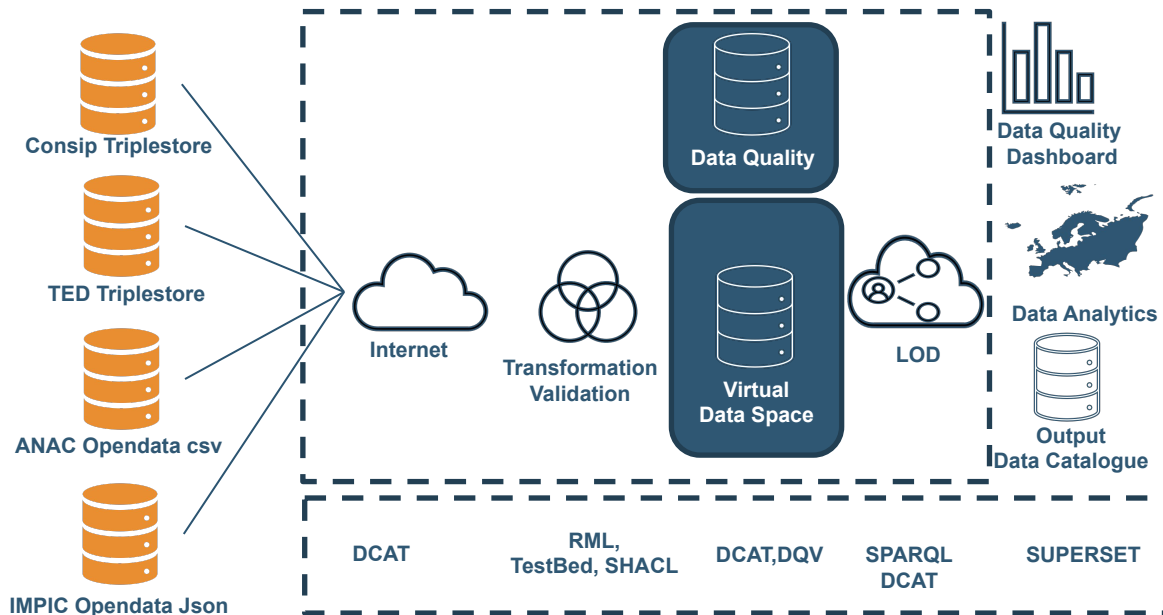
Consip Triplestore

TED Triplestore

ANAC Opendata csv

IMPIC Opendata Json

Internet

Transformation
Validation

Data Quality

Virtual
Data Space

LOD

Data Quality
Dashboard

Data Analytics

Output
Data Catalogue

DCAT

RML,
TestBed, SHACL

DCAT,DQV

SPARQL
DCAT

SUPERSET